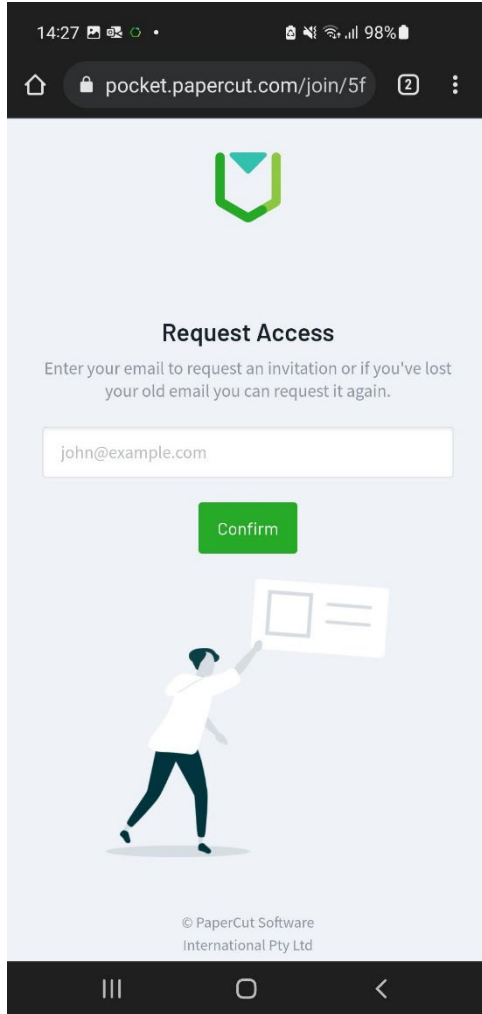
14:27 98%

pocket.papercut.com/join/5f

2

Request Access

Enter your email to request an invitation or if you've lost your old email you can request it again.

john@example.com

Confirm

© PaperCut Software International Pty Ltd